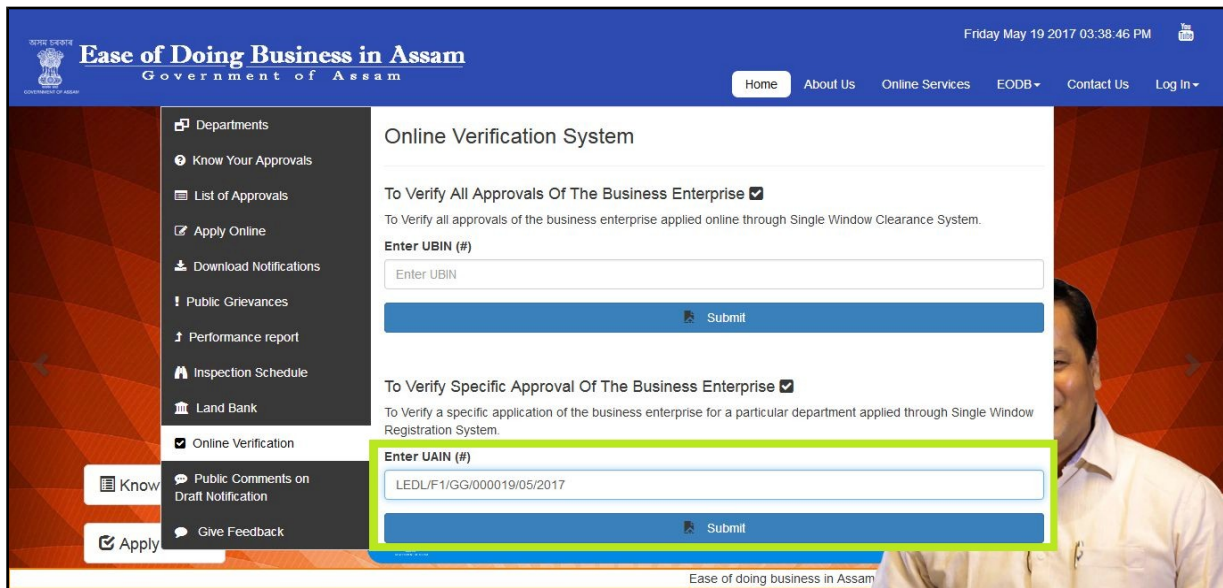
অসম চৰকাৰ
Ease of Doing Business in Assam
Government of Assam
GOVERNMENT OF ASSAM

Friday May 19 2017 03:38:46 PM

You Tube

Home About Us Online Services EODB▾ Contact Us Log In▾

Departments
Know Your Approvals
List of Approvals
Apply Online
Download Notifications
! Public Grievances
Performance report
Inspection Schedule
Land Bank
Online Verification
Public Comments on Draft Notification
Give Feedback

Online Verification System

To Verify All Approvals Of The Business Enterprise

To Verify all approvals of the business enterprise applied online through Single Window Clearance System.

Enter UBIN (#)

Enter UBIN

Submit

To Verify Specific Approval Of The Business Enterprise

To Verify a specific application of the business enterprise for a particular department applied through Single Window Registration System.

Enter UAIN (#)

LEDL/F1/GG/000019/05/2017

Submit

Know

Apply

Ease of doing business in Assam